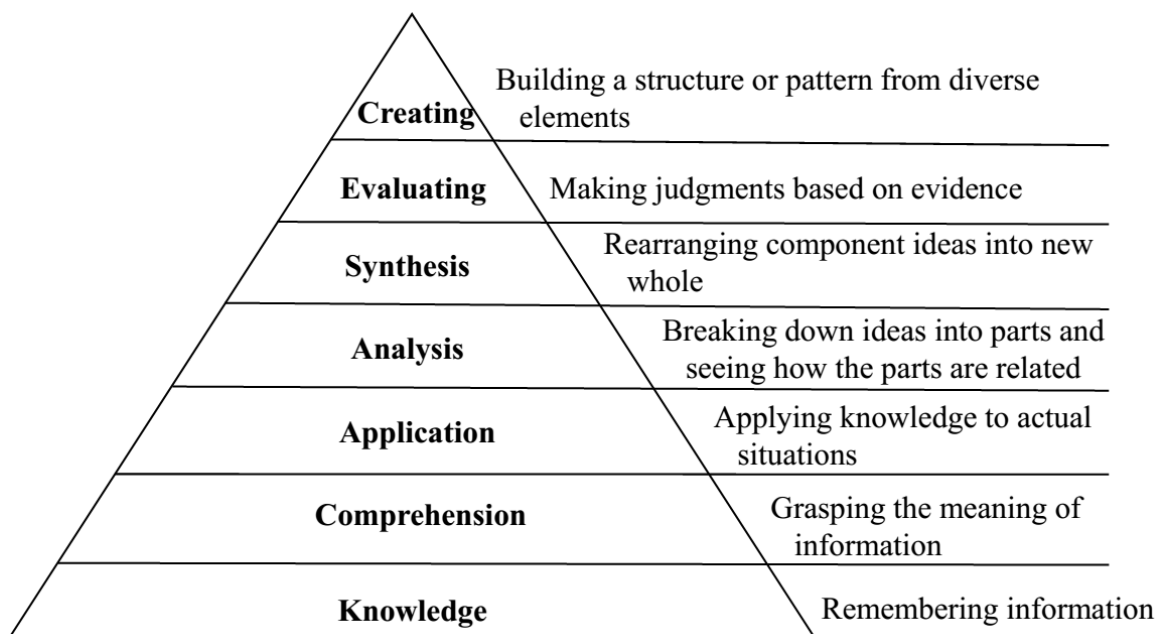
Creating
Building a structure or pattern from diverse elements

Evaluating
Making judgments based on evidence

Synthesis
Rearranging component ideas into new whole

Analysis
Breaking down ideas into parts and seeing how the parts are related

Application
Applying knowledge to actual situations

Comprehension
Grasping the meaning of information

Knowledge
Remembering information